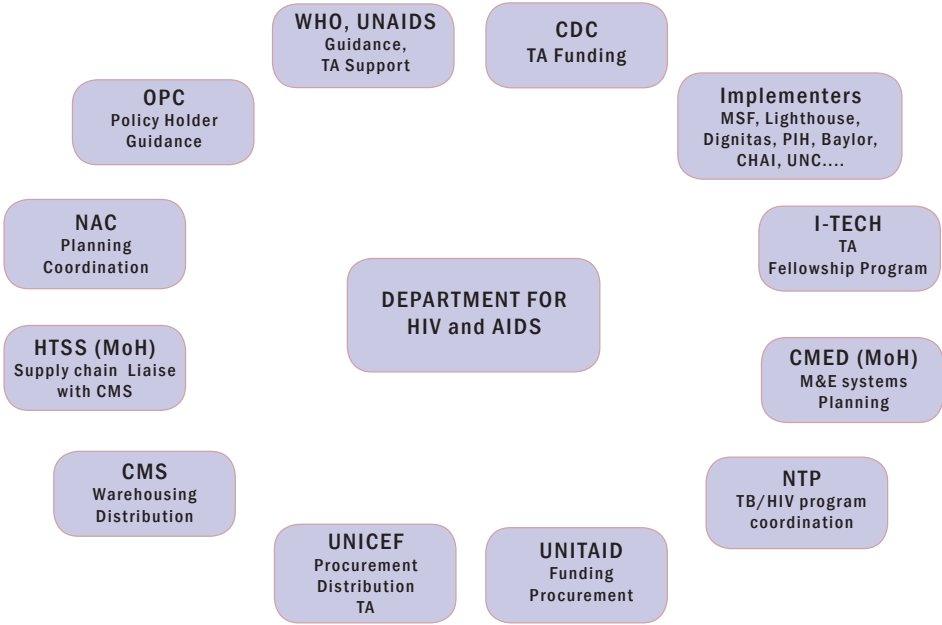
WHO, UNAIDS
Guidance,
TA Support

CDC
TA Funding

Implementers
MSF, Lighthouse, Dignitas, PIH, Baylor, CHAI, UNC....

I-TECH
TA
Fellowship Program

CMED (MoH)
M&E systems
Planning

NTP
TB/HIV program coordination

UNITAID
Funding
Procurement

UNICEF
Procurement
Distribution
TA

CMS
Warehousing
Distribution

HTSS (MoH)
Supply chain Liaise with CMS

NAC
Planning
Coordination

OPC
Policy Holder
Guidance

DEPARTMENT FOR HIV and AIDS